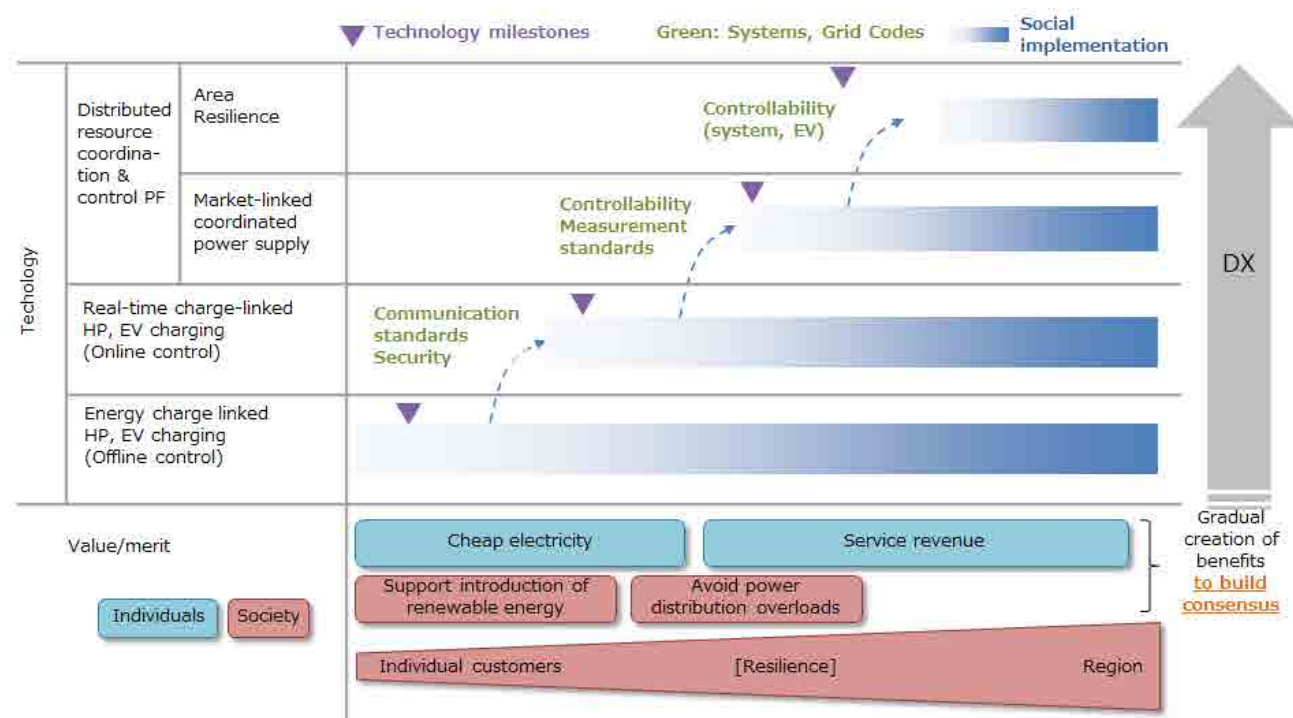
Technology milestones Green: Systems, Grid Codes Social implementation

Techology

Distributed resource coordination & control PF

Area Resilience

Controllability (system, EV)

Market-linked coordinated power supply

Controllability Measurement standards

Real-time charge-linked HP, EV charging (Online control)

Communication standards Security

Energy charge linked HP, EV charging (Offline control)

DX

Value/merit

Cheap electricity

Service revenue

Support introduction of renewable energy

Avoid power distribution overloads

Gradual creation of benefits to build consensus

Individuals Society

Individual customers [Resilience] Region